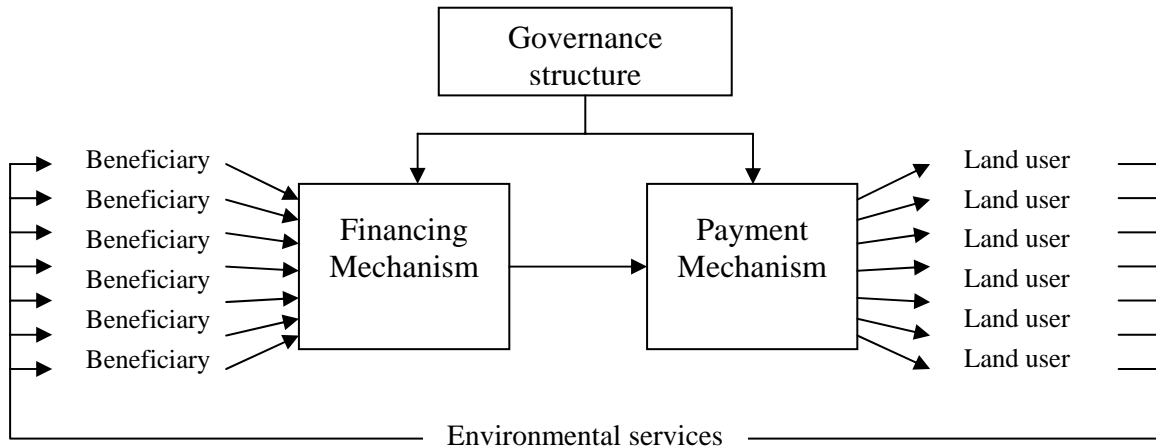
Governance structure

Beneficiary
Beneficiary
Beneficiary
Beneficiary
Beneficiary
Beneficiary
Beneficiary

Financing Mechanism

Payment Mechanism

Land user
Land user
Land user
Land user
Land user
Land user
Land user

Environmental services